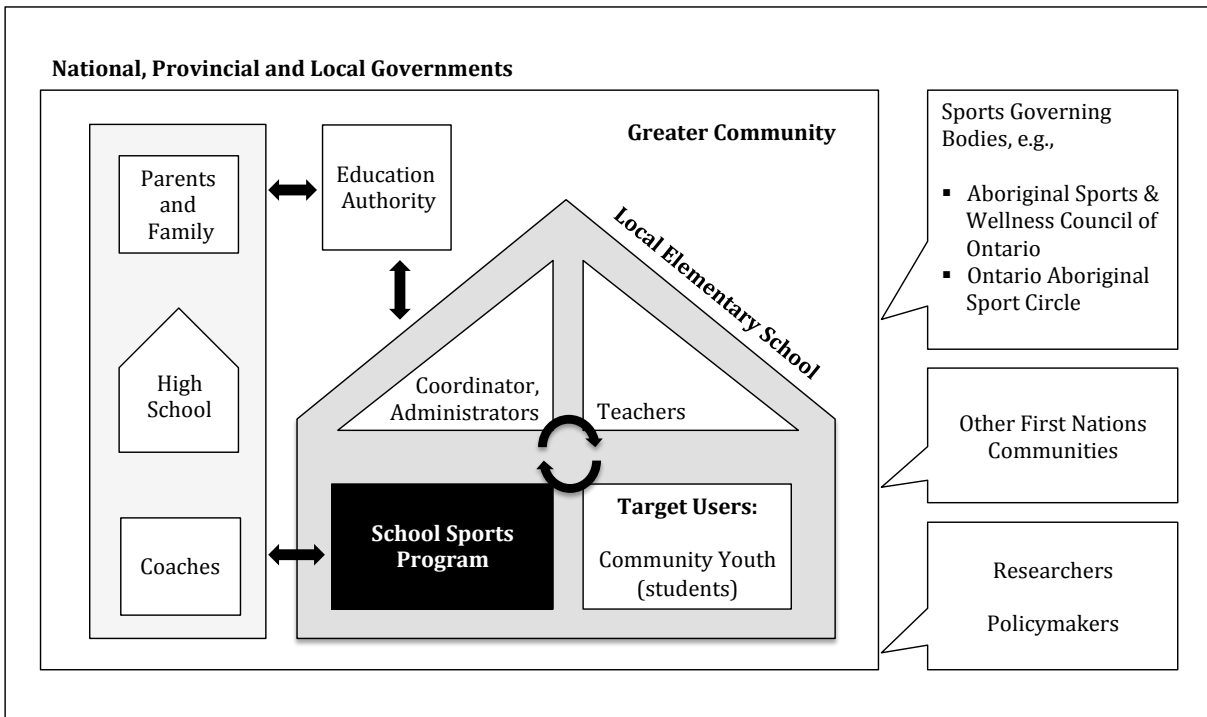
National, Provincial and Local Governments

Greater Community

Parents and Family

Education Authority

Local Elementary School

High School

Coordinator, Administrators

Teachers

Coaches

School Sports Program

Target Users:

Community Youth (students)

Sports Governing Bodies, e.g.,

- Aboriginal Sports & Wellness Council of Ontario
- Ontario Aboriginal Sport Circle

Other First Nations Communities

Researchers

Policymakers